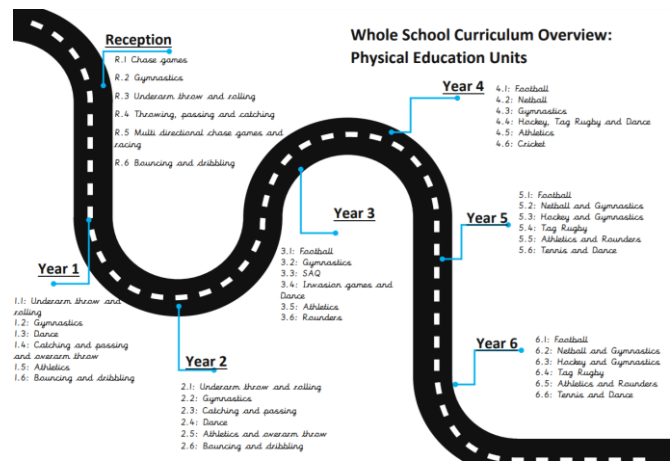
Whole School Curriculum Overview: Physical Education Units

Reception
R.1 Chase games
R.2 Gymnastics
R.3 Underarm throw and rolling
R.4 Throwing, passing and catching
R.5 Multi directional chase games and racing
R.6 Bouncing and dribbling

Year 1
1.1: Underarm throw and rolling
1.2: Gymnastics
1.3: Dance
1.4: Catching and passing and overarm throw
1.5: Athletics
1.6: Bouncing and dribbling

Year 2
2.1: Underarm throw and rolling
2.2: Gymnastics
2.3: Catching and passing
2.4: Dance
2.5: Athletics and overarm throw
2.6: Bouncing and dribbling

Year 3
3.1: Football
3.2: Gymnastics
3.3: SAQ
3.4: Invasion games and Dance
3.5: Athletics
3.6: Rounders

Year 4
4.1: Football
4.2: Netball
4.3: Gymnastics
4.4: Hockey, Tag Rugby and Dance
4.5: Athletics
4.6: Cricket

Year 5
5.1: Football
5.2: Netball and Gymnastics
5.3: Hockey and Gymnastics
5.4: Tag Rugby
5.5: Athletics and Rounders
5.6: Tennis and Dance

Year 6
6.1: Football
6.2: Netball and Gymnastics
6.3: Hockey and Gymnastics
6.4: Tag Rugby
6.5: Athletics and Rounders
6.6: Tennis and Dance